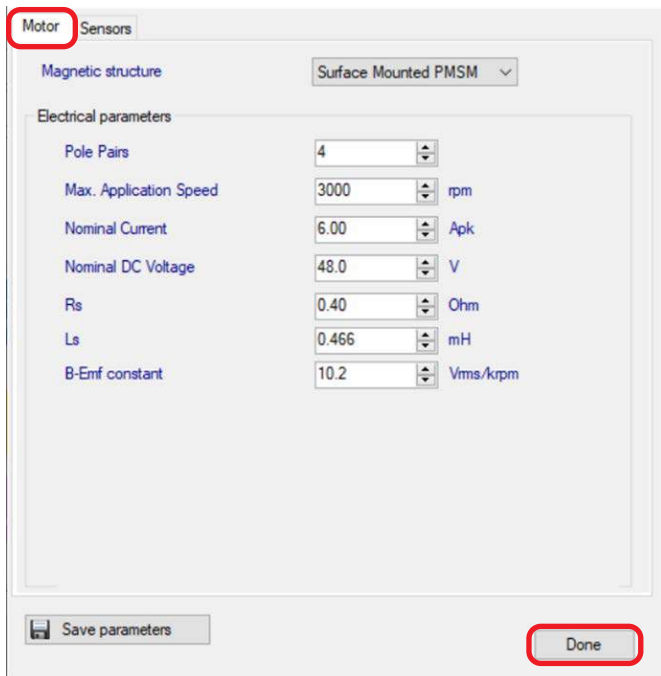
Motor Sensors

Magnetic structure Surface Mounted PMSM

Electrical parameters

Pole Pairs 4

Max. Application Speed 3000 rpm

Nominal Current 6.00 Apk

Nominal DC Voltage 48.0 V

Rs 0.40 Ohm

Ls 0.466 mH

B-Emf constant 10.2 Vrms/krpm

Save parameters

Done